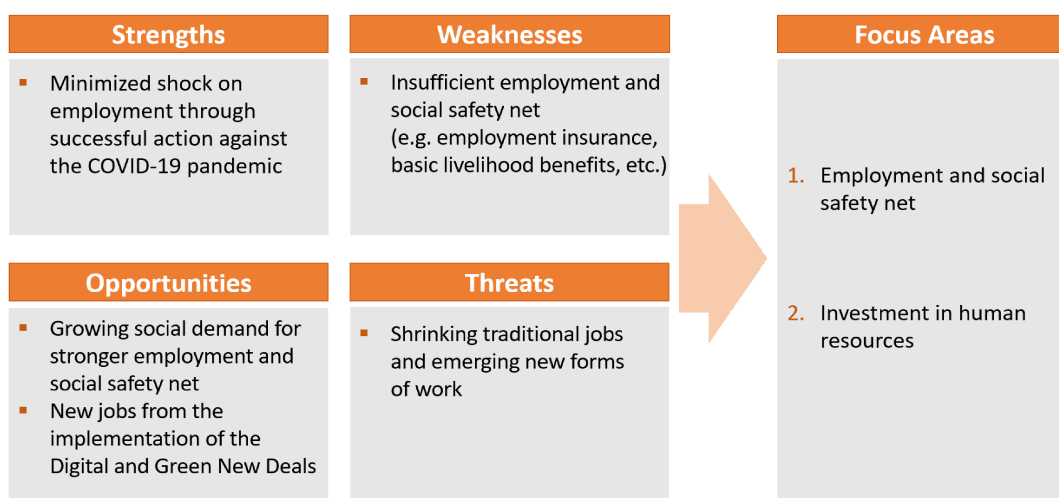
Strengths

- Minimized shock on employment through successful action against the COVID-19 pandemic

Weaknesses

- Insufficient employment and social safety net (e.g. employment insurance, basic livelihood benefits, etc.)

Opportunities

- Growing social demand for stronger employment and social safety net
- New jobs from the implementation of the Digital and Green New Deals

Threats

- Shrinking traditional jobs and emerging new forms of work

Focus Areas

1. Employment and social safety net

2. Investment in human resources